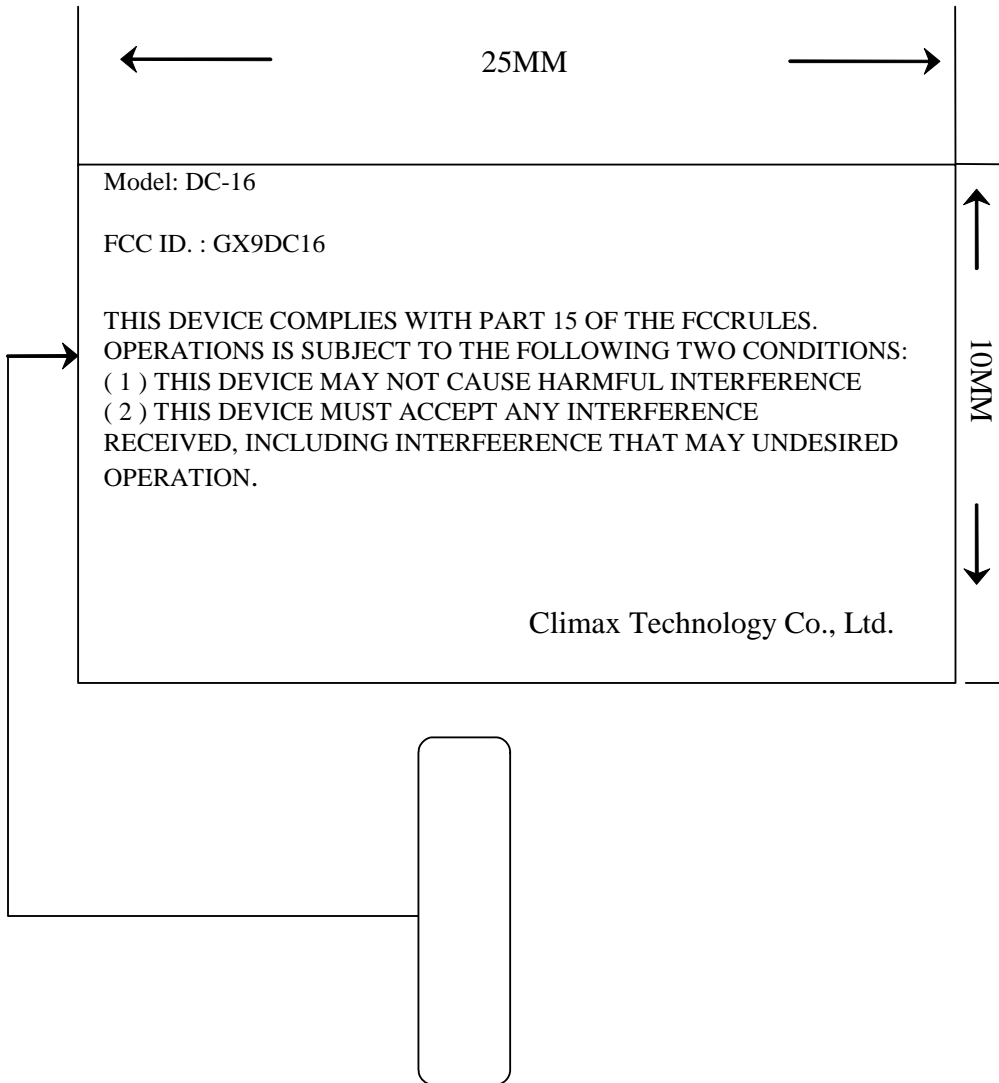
25MM

Model: DC-16

FCC ID. : GX9DC16

THIS DEVICE COMPLIES WITH PART 15 OF THE FCCRULES. OPERATIONS IS SUBJECT TO THE FOLLOWING TWO CONDITIONS: ( 1 ) THIS DEVICE MAY NOT CAUSE HARMFUL INTERFERENCE ( 2 ) THIS DEVICE MUST ACCEPT ANY INTERFERENCE RECEIVED, INCLUDING INTERFEERENCE THAT MAY UNDESIRED OPERATION.

Climax Technology Co., Ltd.

10MM